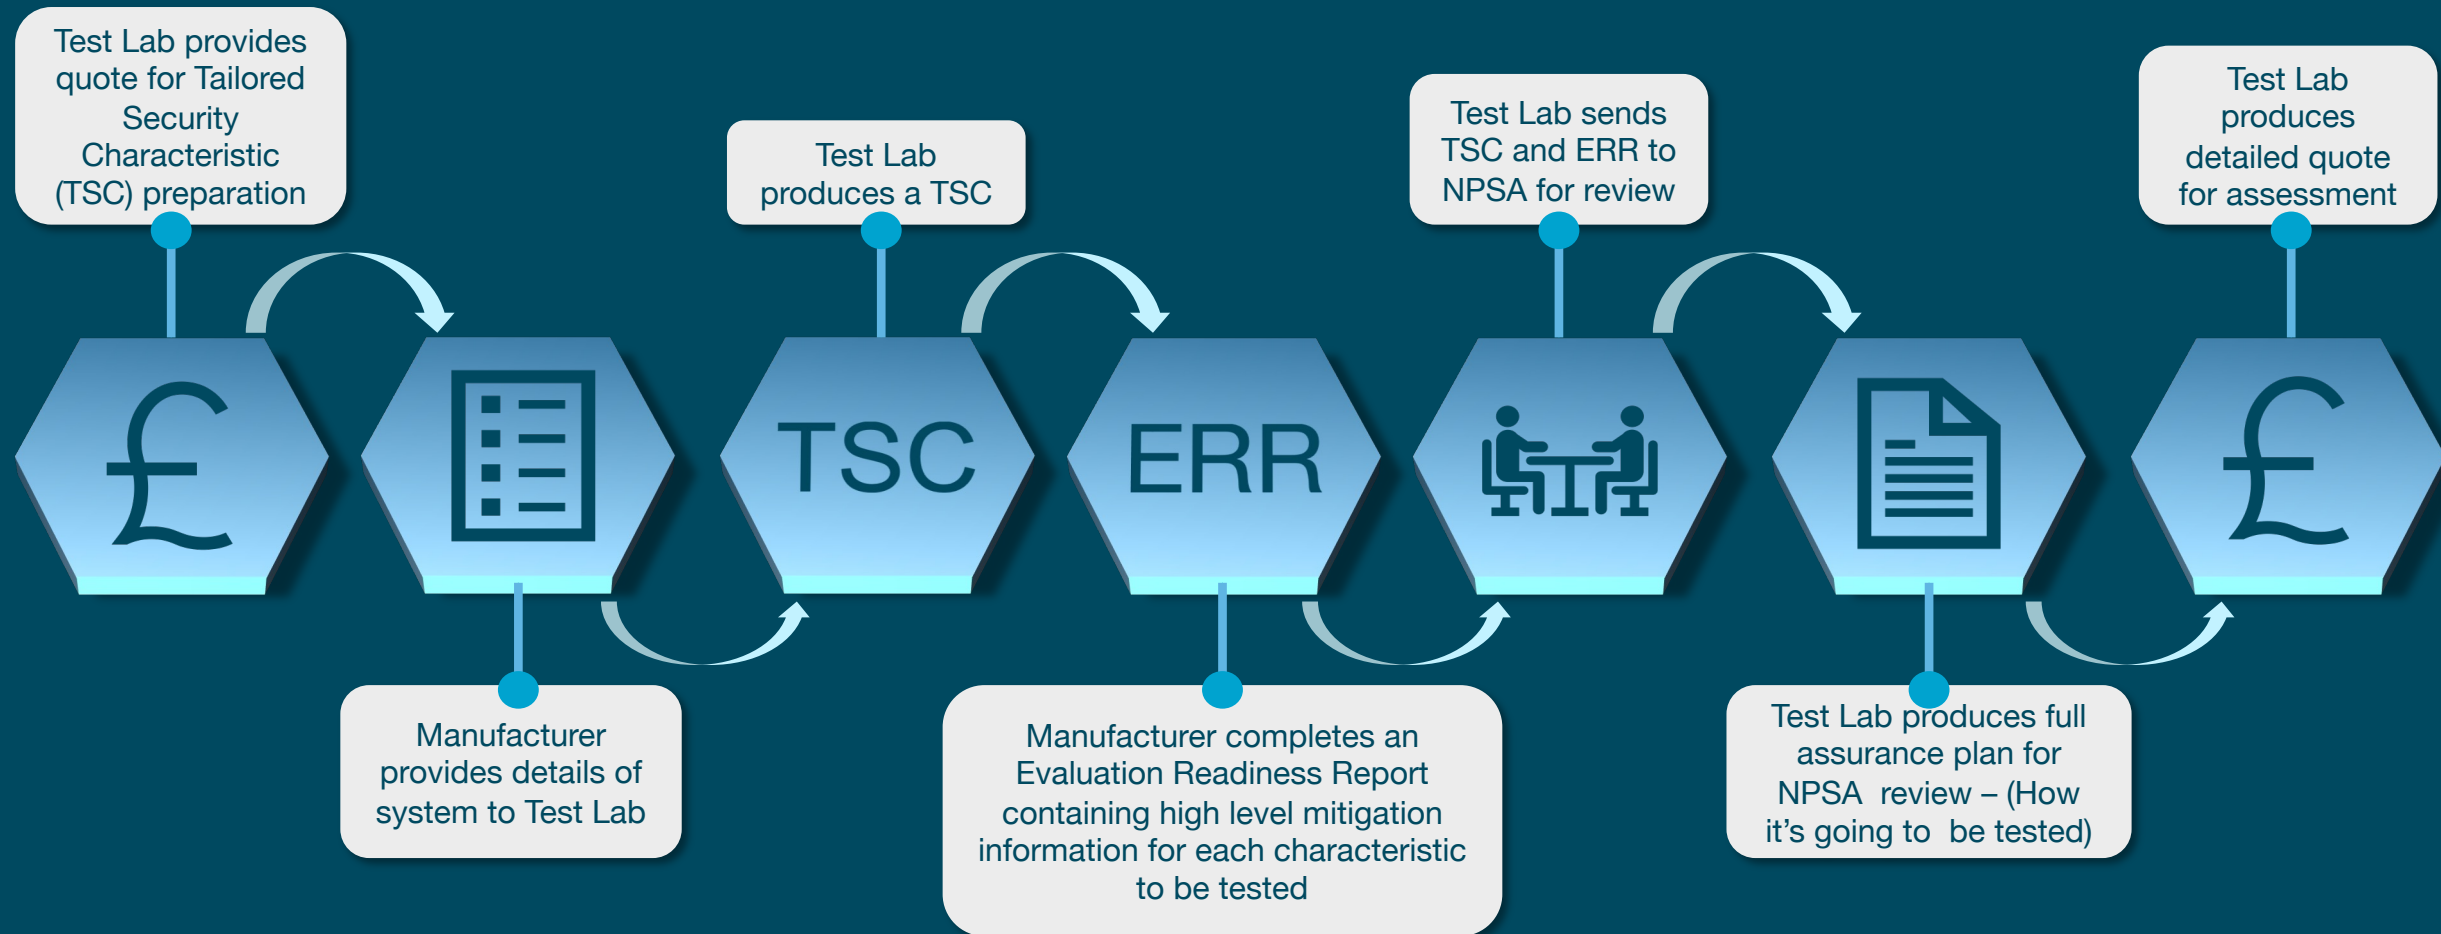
Test Lab provides quote for Tailored Security Characteristic (TSC) preparation

£

Manufacturer provides details of system to Test Lab

Test Lab produces a TSC

TSC

ERR

Manufacturer completes an Evaluation Readiness Report containing high level mitigation information for each characteristic to be tested

Test Lab sends TSC and ERR to NPSA for review

Test Lab produces full assurance plan for NPSA review – (How it's going to be tested)

Test Lab produces detailed quote for assessment

£